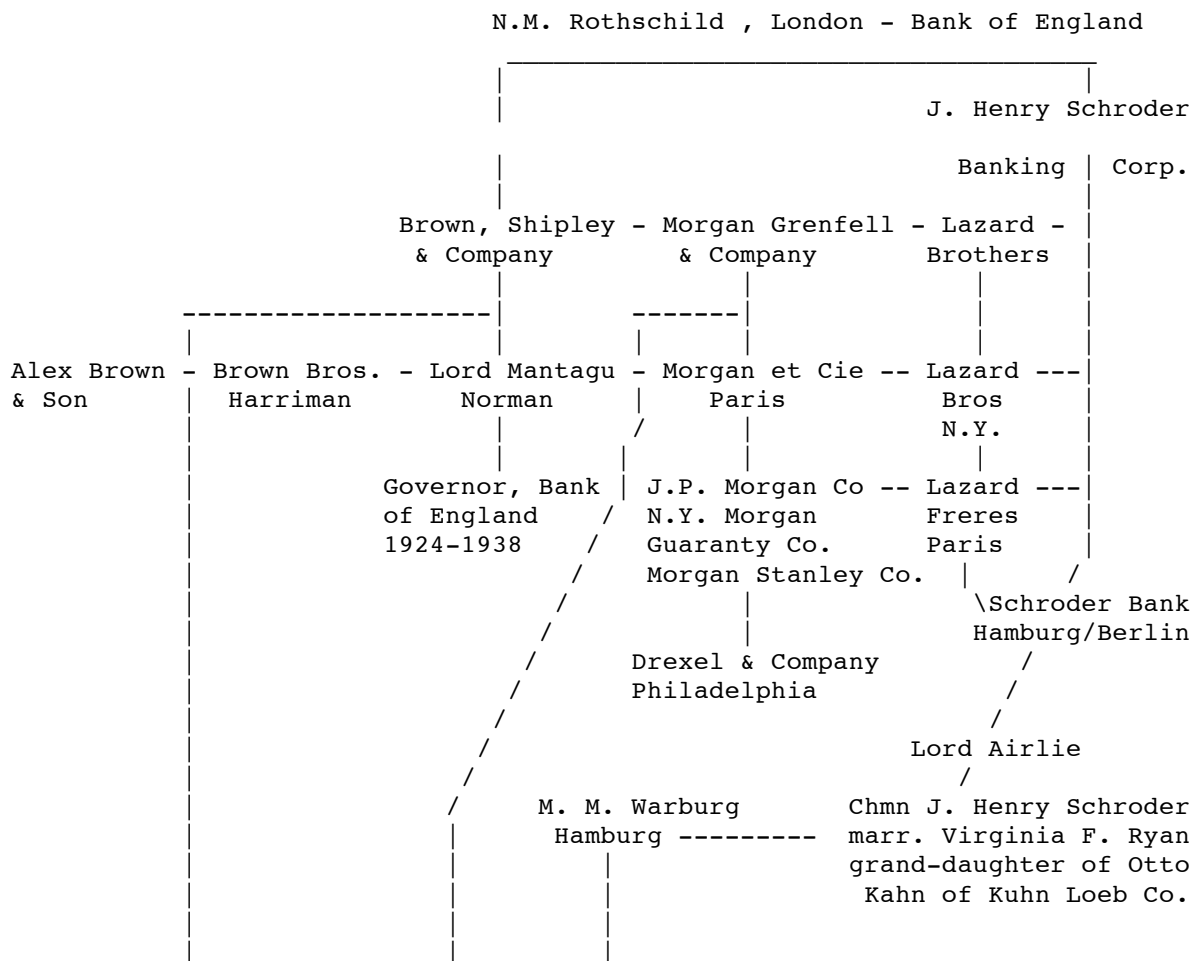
N.M. Rothschild , London - Bank of England

J. Henry Schroder

Banking | Corp.

Brown, Shipley & Company - Morgan Grenfell & Company - Lazard Brothers

Alex Brown & Son - Brown Bros. Harriman - Lord Mantagu Norman - Morgan et Cie Paris -- Lazard Bros N.Y.

Governor, Bank of England 1924-1938

J.P. Morgan Co N.Y. Morgan Guaranty Co. Morgan Stanley Co. -- Lazard Freres Paris

\Schroder Bank Hamburg/Berlin

Drexel & Company Philadelphia

Lord Airlie

M. M. Warburg Hamburg ---------

Chmn J. Henry Schroder marr. Virginia F. Ryan grand-daughter of Otto Kahn of Kuhn Loeb Co.